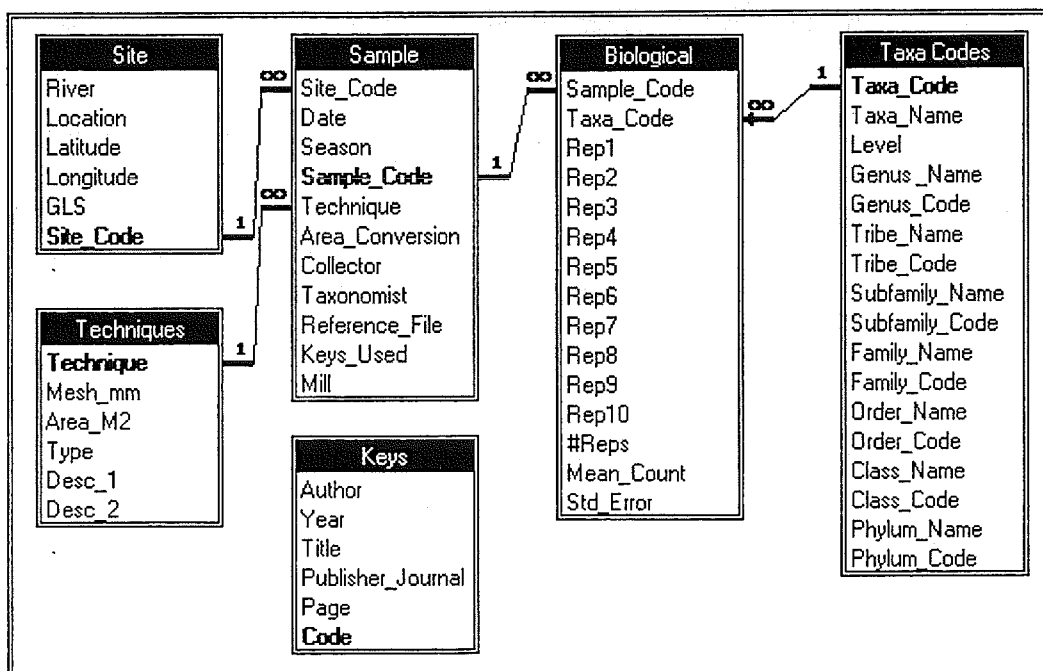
Site
River
Location
Latitude
Longitude
GLS
Site_Code

Techniques
Technique
Mesh_mm
Area_M2
Type
Desc_1
Desc_2

Sample
Site_Code
Date
Season
Sample_Code
Technique
Area_Conversion
Collector
Taxonomist
Reference_File
Keys_Used
Mill

Keys
Author
Year
Title
Publisher_Journal
Page
Code

Biological
Sample_Code
Taxa_Code
Rep1
Rep2
Rep3
Rep4
Rep5
Rep6
Rep7
Rep8
Rep9
Rep10
#Reps
Mean_Count
Std_Error

Taxa Codes
Taxa_Code
Taxa_Name
Level
Genus_Name
Genus_Code
Tribe_Name
Tribe_Code
Subfamily_Name
Subfamily_Code
Family_Name
Family_Code
Order_Name
Order_Code
Class_Name
Class_Code
Phylum_Name
Phylum_Code

1
∞
1
∞
1
∞
1
∞